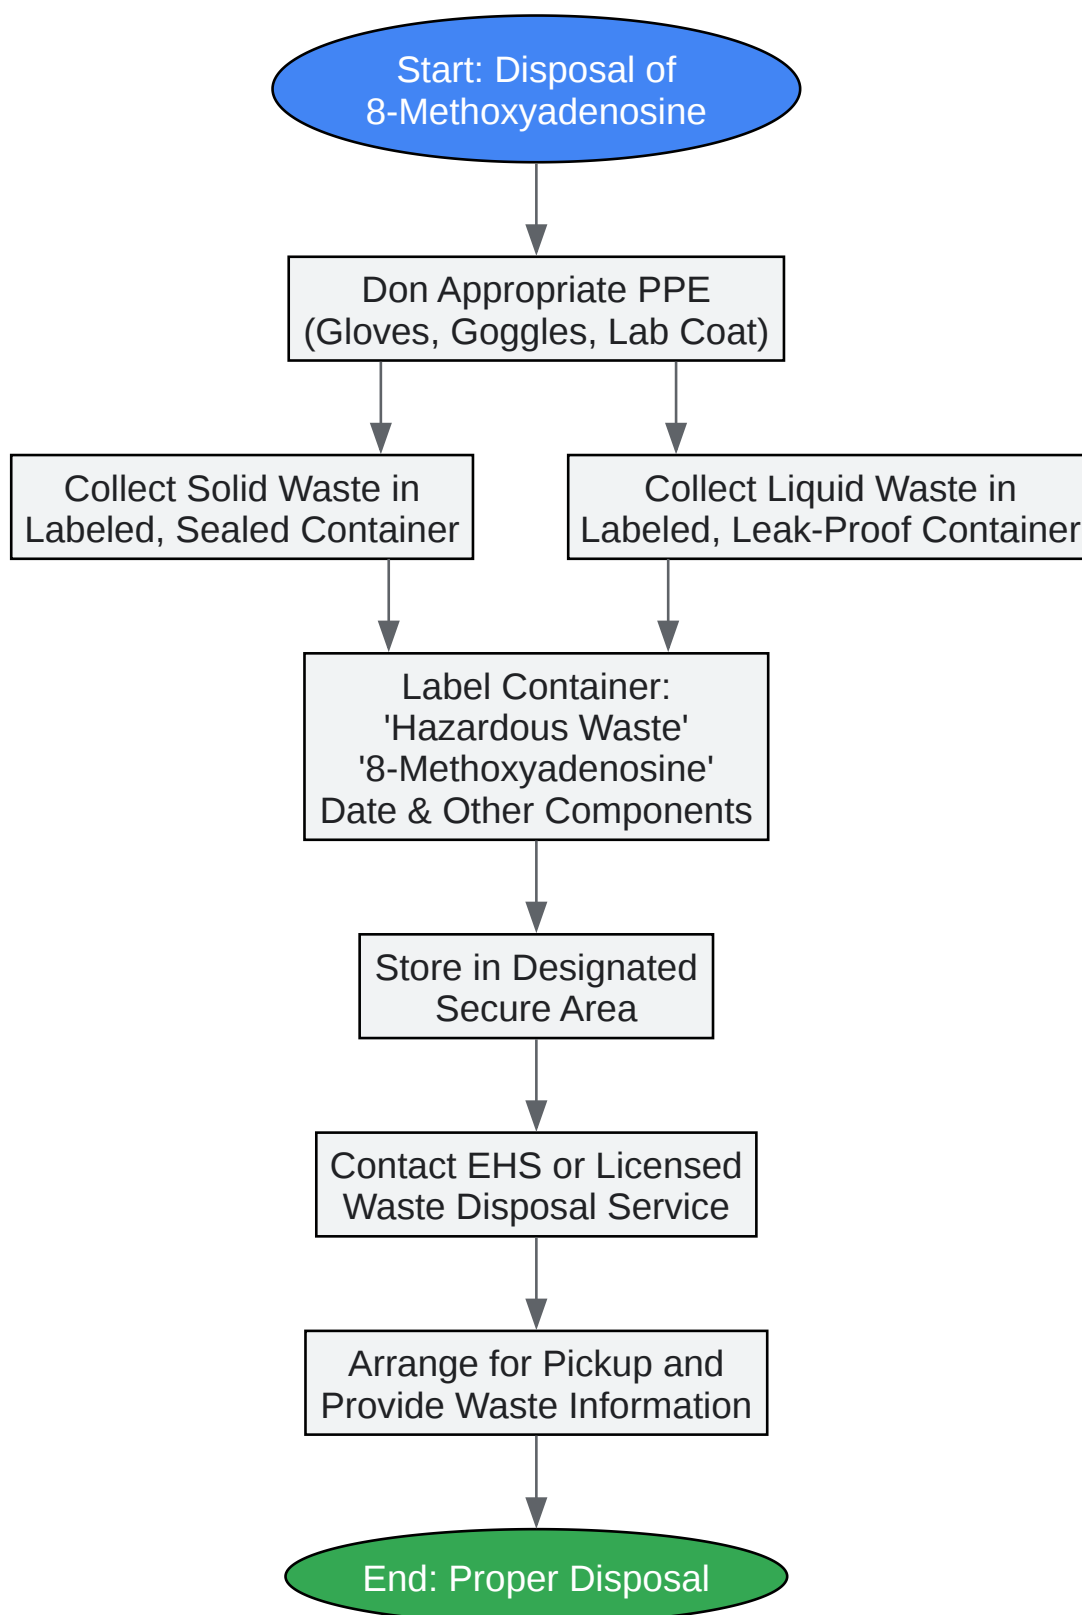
Start: Disposal of 8-Methoxyadenosine

Don Appropriate PPE (Gloves, Goggles, Lab Coat)

Collect Solid Waste in Labeled, Sealed Container

Collect Liquid Waste in Labeled, Leak-Proof Container

Label Container: 'Hazardous Waste' '8-Methoxyadenosine' Date & Other Components

Store in Designated Secure Area

Contact EHS or Licensed Waste Disposal Service

Arrange for Pickup and Provide Waste Information

End: Proper Disposal